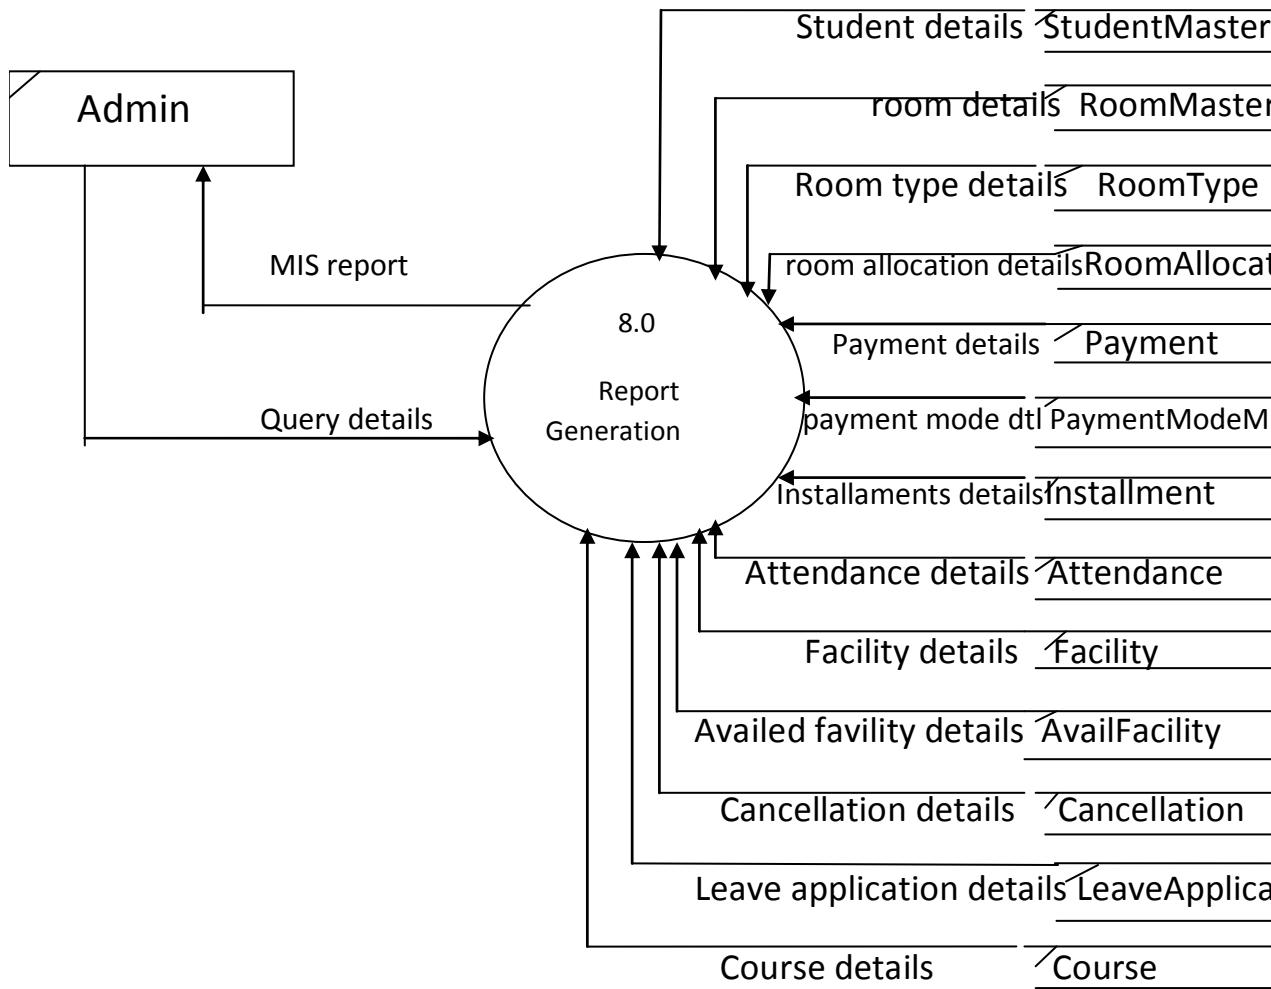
Admin

MIS report

Query details

8.0

Report Generation

Student details StudentMaster

room details RoomMaster

Room type details RoomType

room allocation details RoomAllocat

Payment details Payment

payment mode dtl PaymentModeM

Installaments details Installment

Attendance details Attendance

Facility details Facility

Availed favility details AvailFacility

Cancellation details Cancellation

Leave application details LeaveApplica

Course details Course